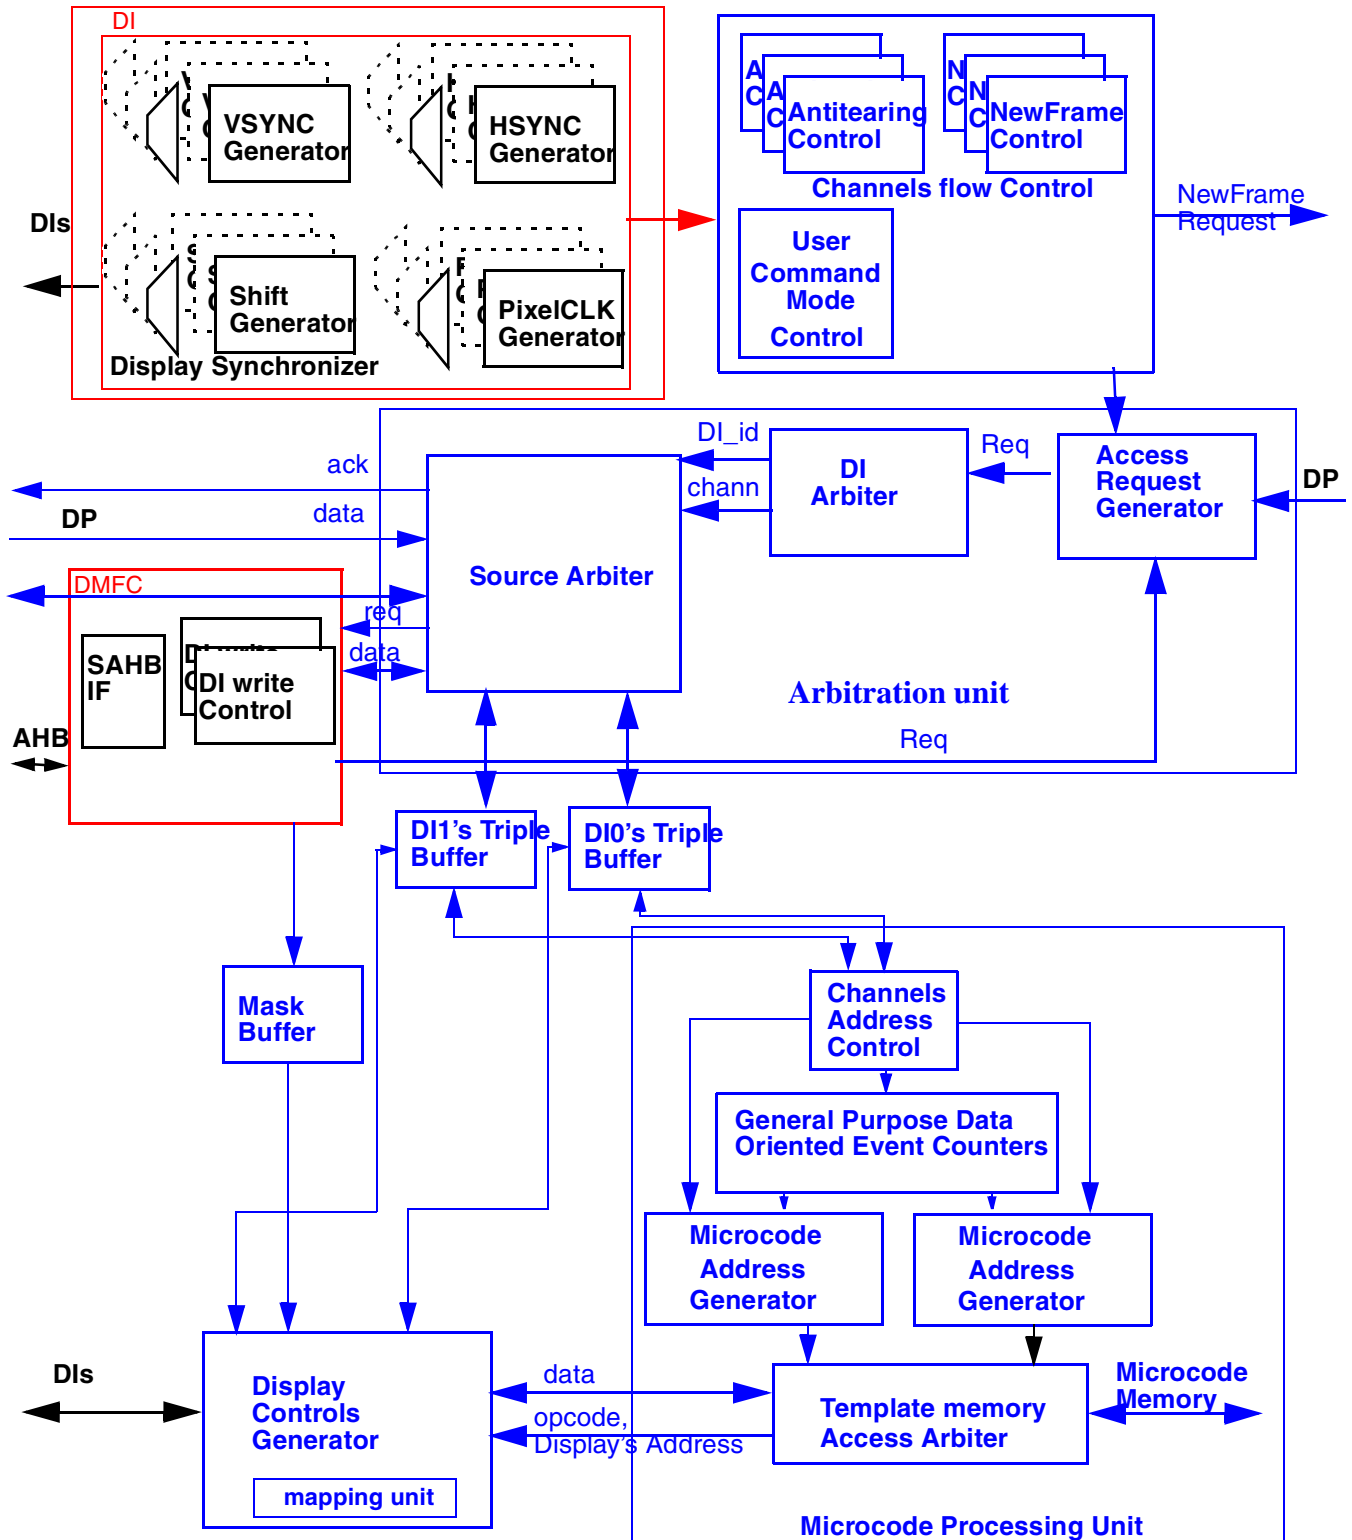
DI

VSYNC Generator

HSYNC Generator

DIs

Shift Generator

PixelCLK Generator

Display Synchronizer

A C

A C

Antitearing Control

N C

N C

NewFrame Control

Channels flow Control

User Command Mode Control

NewFrame Request

DI_id

Req

Access Request Generator

ack

DI Arbiter

chann

DP

DP

data

Source Arbiter

DMFC

req

SAHB IF

DI write Control

data

Arbitration unit

AHB

Req

DI1's Triple Buffer

DI0's Triple Buffer

Channels Address Control

Mask Buffer

General Purpose Data Oriented Event Counters

Microcode Address Generator

Microcode Address Generator

DIs

Display Controls Generator

data

Template memory Access Arbiter

Microcode Memory

opcode, Display's Address

mapping unit

Microcode Processing Unit